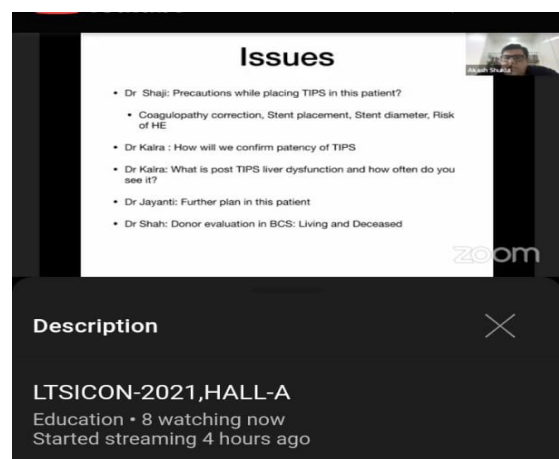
Issues

• Dr Shaji: Precautions while placing TIPS in this patient?

• Coagulopathy correction, Stent placement, Stent diameter, Risk of HE

• Dr Kalra : How will we confirm patency of TIPS

• Dr Kalra: What is post TIPS liver dysfunction and how often do you see it?

• Dr Jayanti: Further plan in this patient

• Dr Shah: Donor evaluation in BCS: Living and Deceased

Akash Shukla

zoom

Description

LTSICON-2021,HALL-A
Education • 8 watching now
Started streaming 4 hours ago